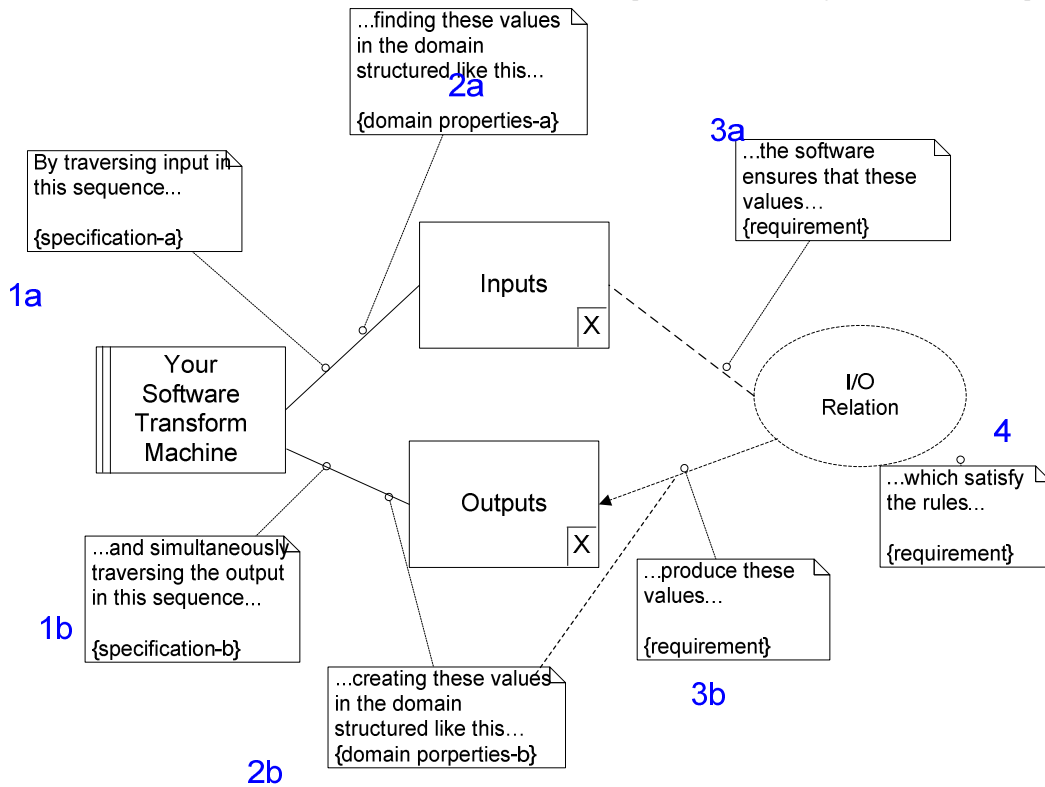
...finding these values in the domain structured like this...

2a

{domain properties-a}

3a

...the software ensures that these values…
{requirement}

By traversing input in this sequence...

{specification-a}

1a

Inputs

X

Your Software Transform Machine

I/O Relation

4

...which satisfy the rules...

{requirement}

Outputs

X

...and simultaneously traversing the output in this sequence...

{specification-b}

1b

…produce these values…

{requirement}

...creating these values in the domain structured like this…
{domain porperties-b}

3b

2b